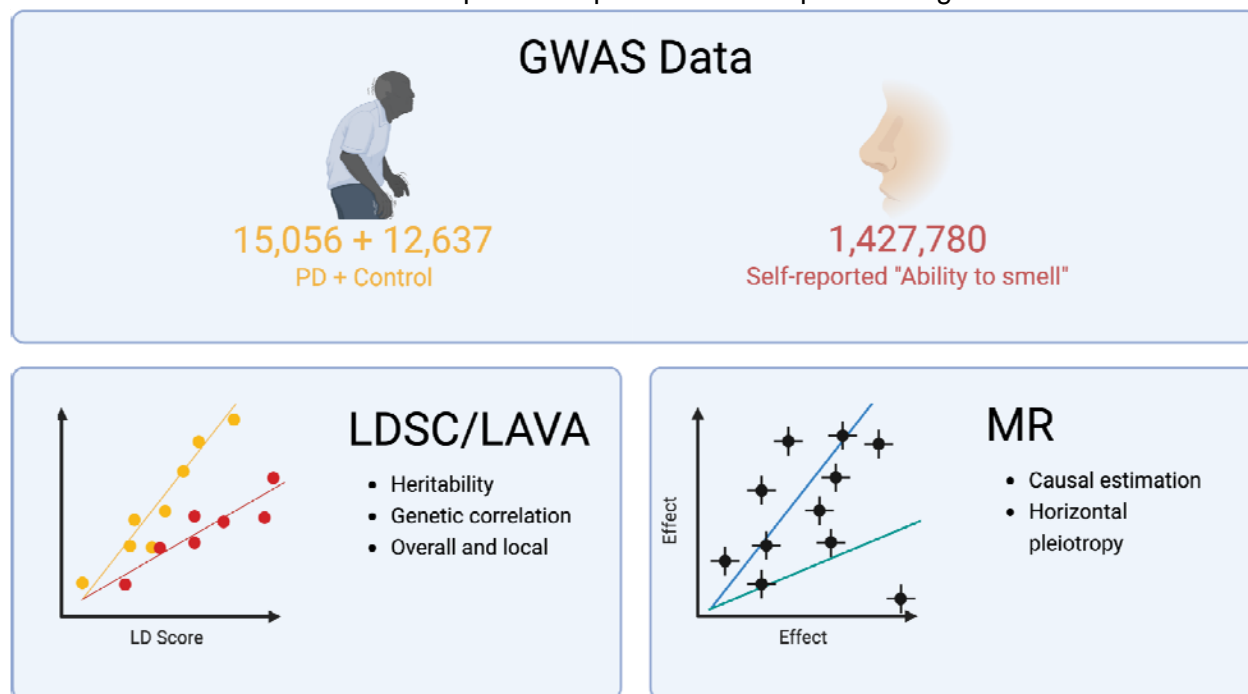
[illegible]

GWAS Data

15,056 + 12,637
PD + Control

1,427,780
Self-reported "Ability to smell"

LD Score

LDSC/LAVA

- Heritability
- Genetic correlation
- Overall and local

Effect

Effect

MR

- Causal estimation
- Horizontal pleiotropy